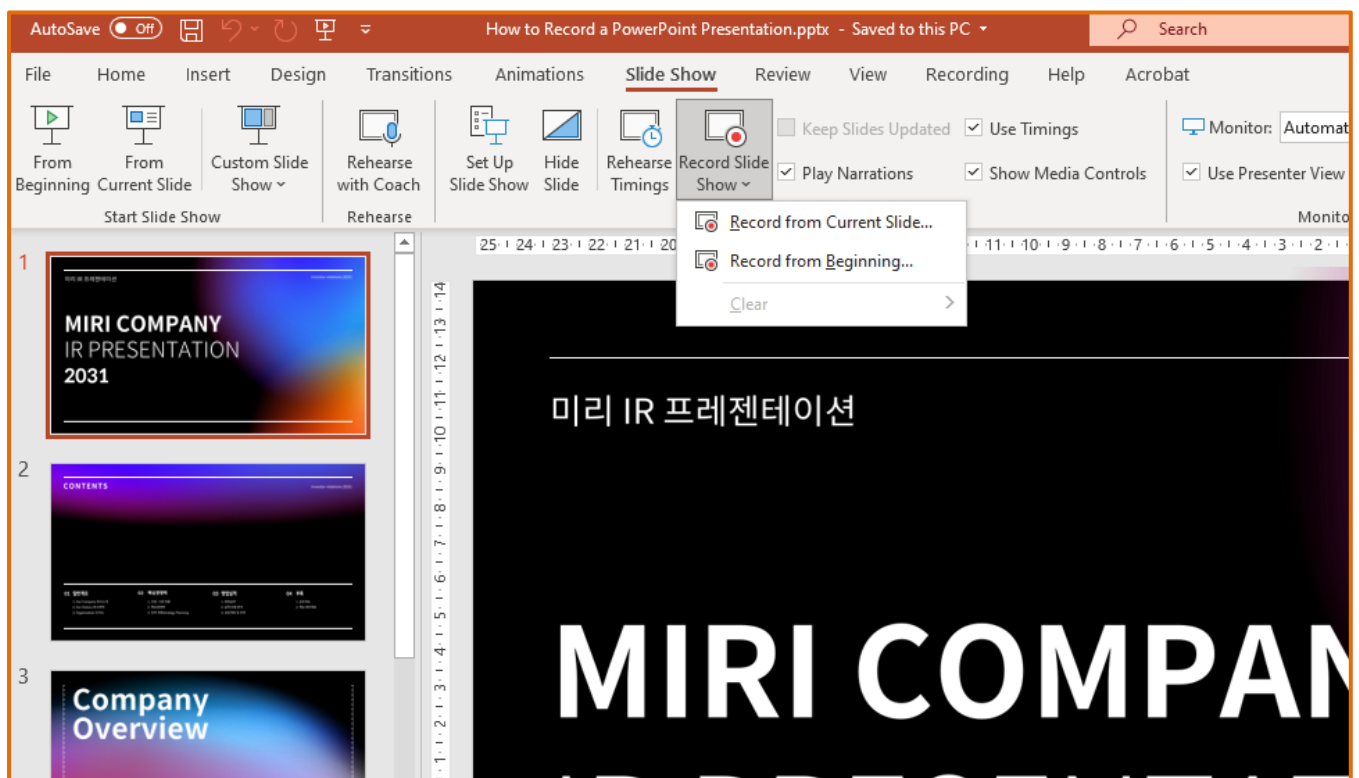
AutoSave Off How to Record a PowerPoint Presentation.pptx - Saved to this PC Search

File Home Insert Design Transitions Animations Slide Show Review View Recording Help Acrobat

From Beginning From Current Slide Custom Slide Show Start Slide Show Rehearse with Coach Rehearse Set Up Slide Show Hide Slide Rehearse Timings Record Slide Show Keep Slides Updated Play Narrations Use Timings Show Media Controls Monitor: Automat Use Presenter View Monito

Record from Current Slide...
Record from Beginning...
Clear

25 24 23 22 21 20 11 10 9 8 7 6 5 4 3 2

1
MIRI COMPANY
IR PRESENTATION
2031

2
CONTENTS

3
Company Overview

미리 IR 프레젠테이션

MIRI COMPAN